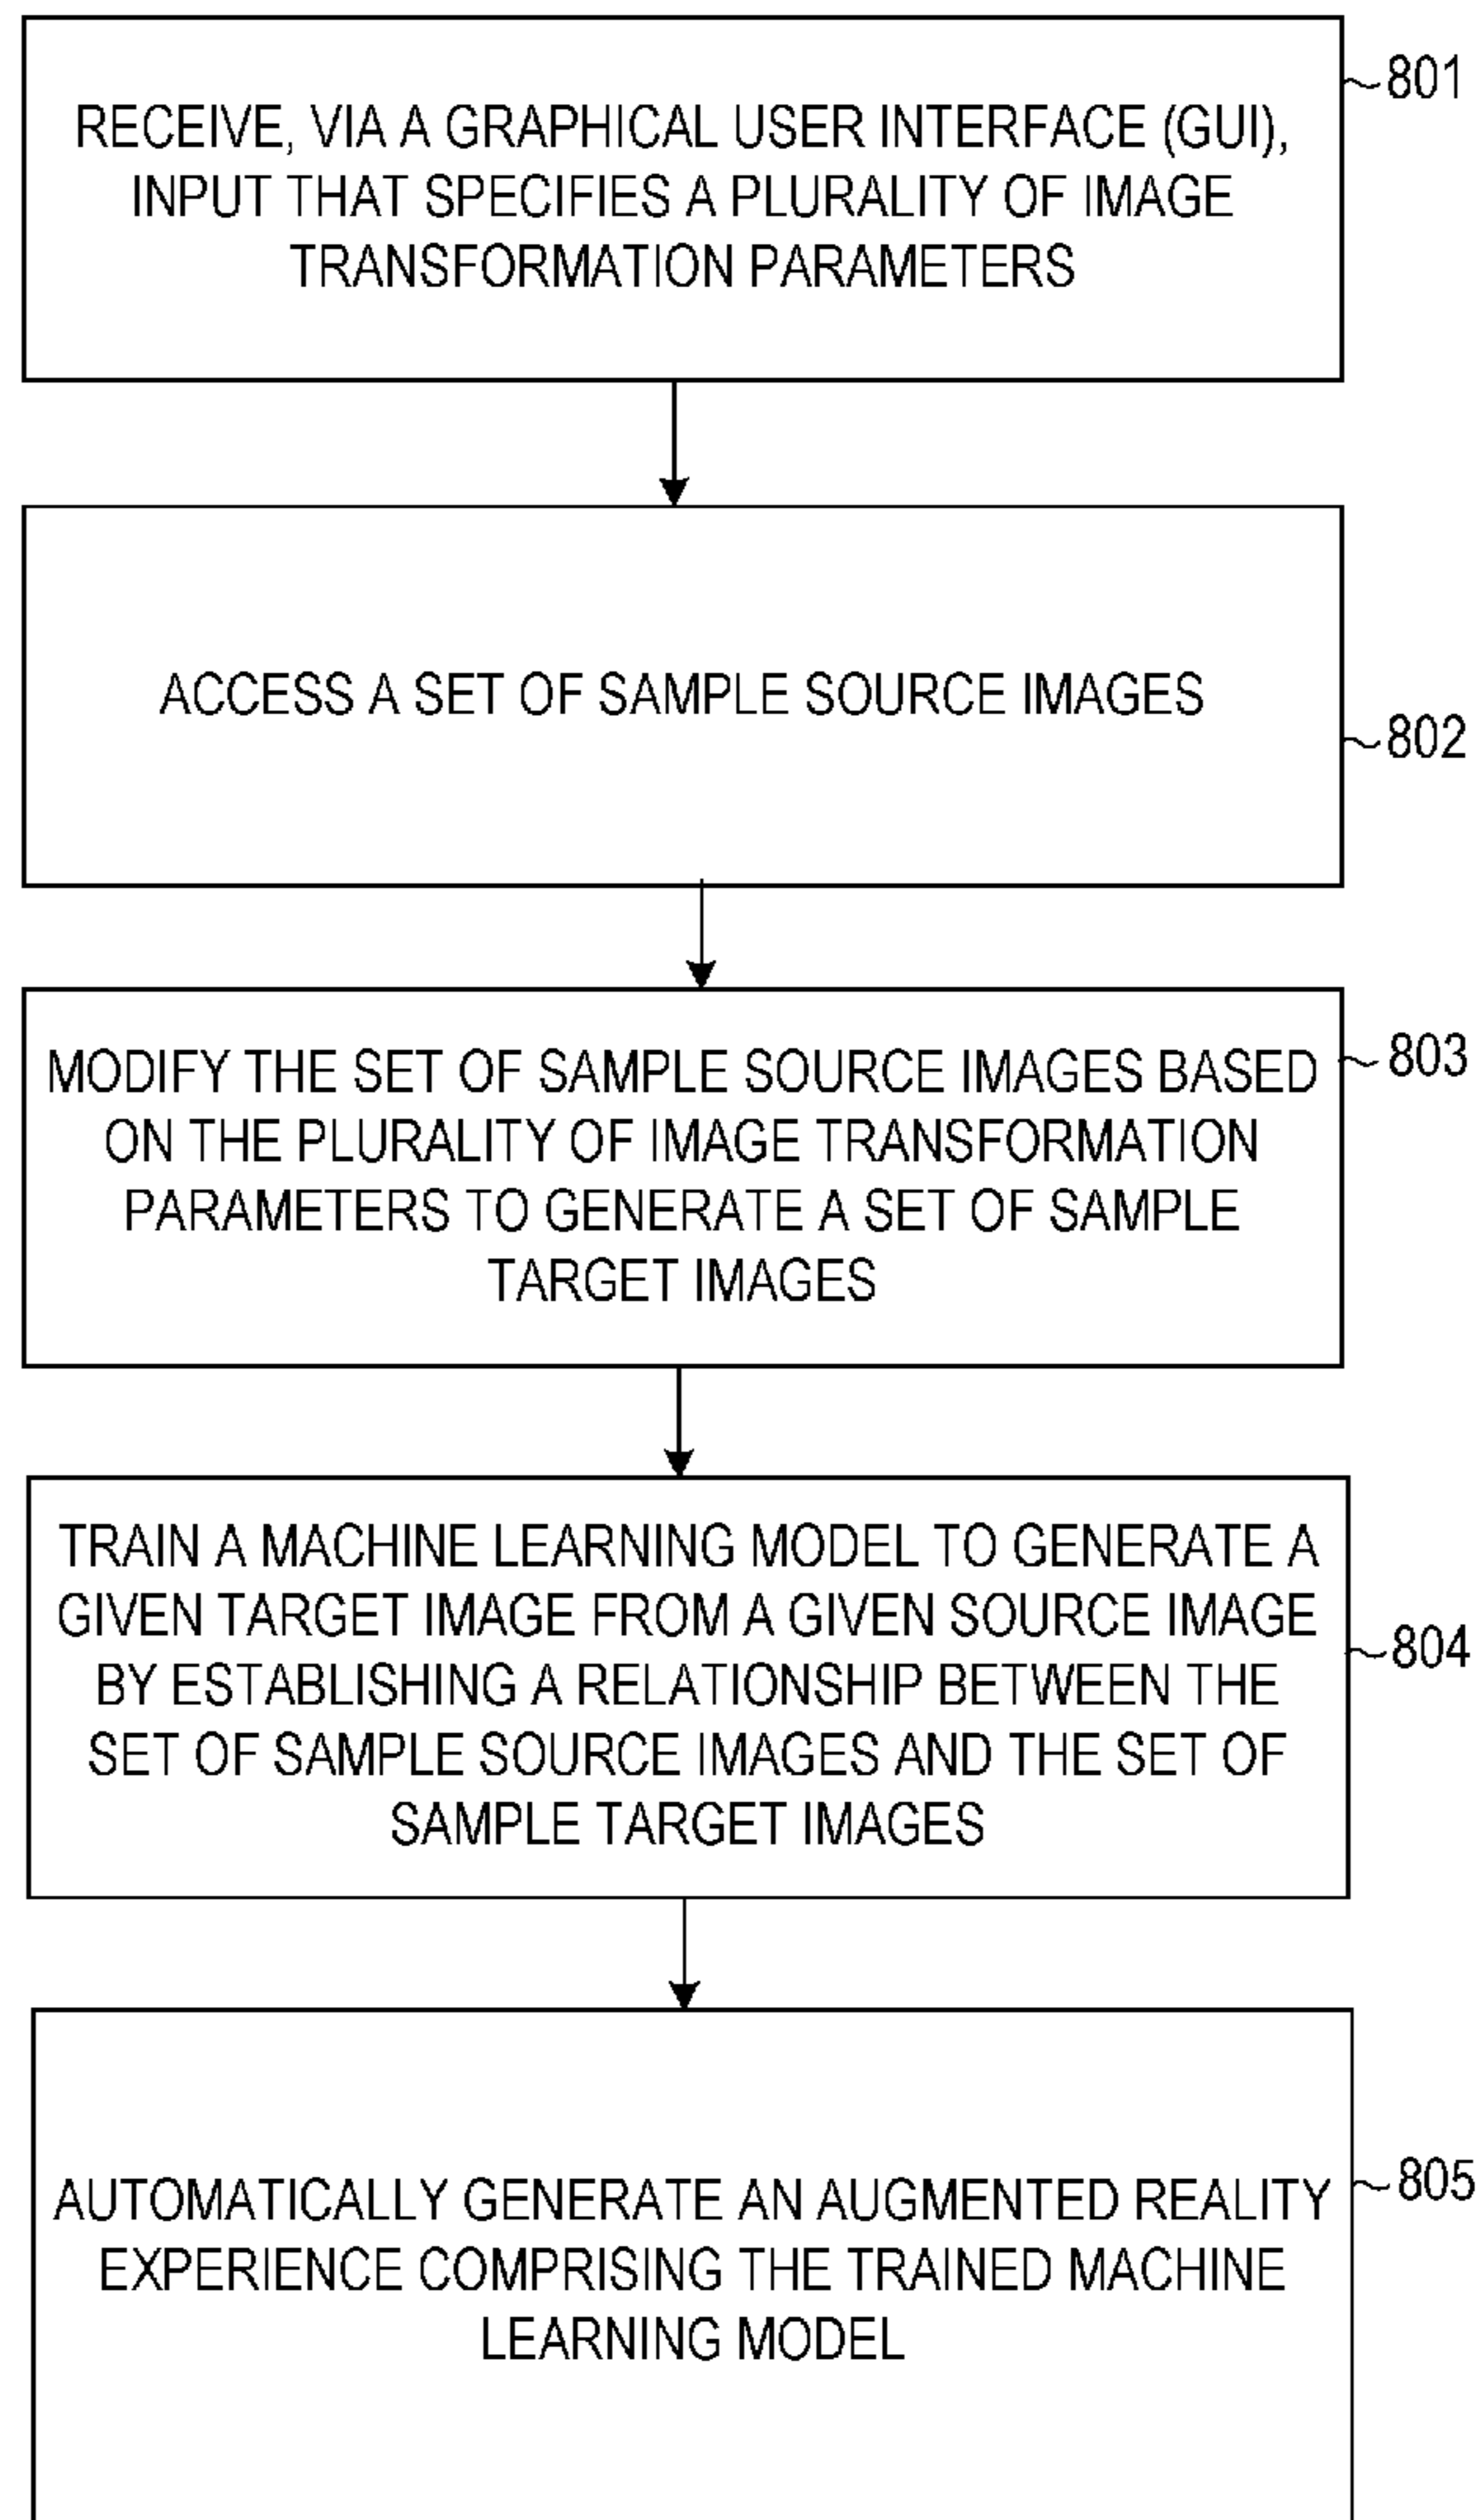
RECEIVE, VIA A GRAPHICAL USER INTERFACE (GUI), INPUT THAT SPECIFIES A PLURALITY OF IMAGE TRANSFORMATION PARAMETERS

801

ACCESS A SET OF SAMPLE SOURCE IMAGES

802

MODIFY THE SET OF SAMPLE SOURCE IMAGES BASED ON THE PLURALITY OF IMAGE TRANSFORMATION PARAMETERS TO GENERATE A SET OF SAMPLE TARGET IMAGES

803

TRAIN A MACHINE LEARNING MODEL TO GENERATE A GIVEN TARGET IMAGE FROM A GIVEN SOURCE IMAGE BY ESTABLISHING A RELATIONSHIP BETWEEN THE SET OF SAMPLE SOURCE IMAGES AND THE SET OF SAMPLE TARGET IMAGES

804

AUTOMATICALLY GENERATE AN AUGMENTED REALITY EXPERIENCE COMPRISING THE TRAINED MACHINE LEARNING MODEL

805